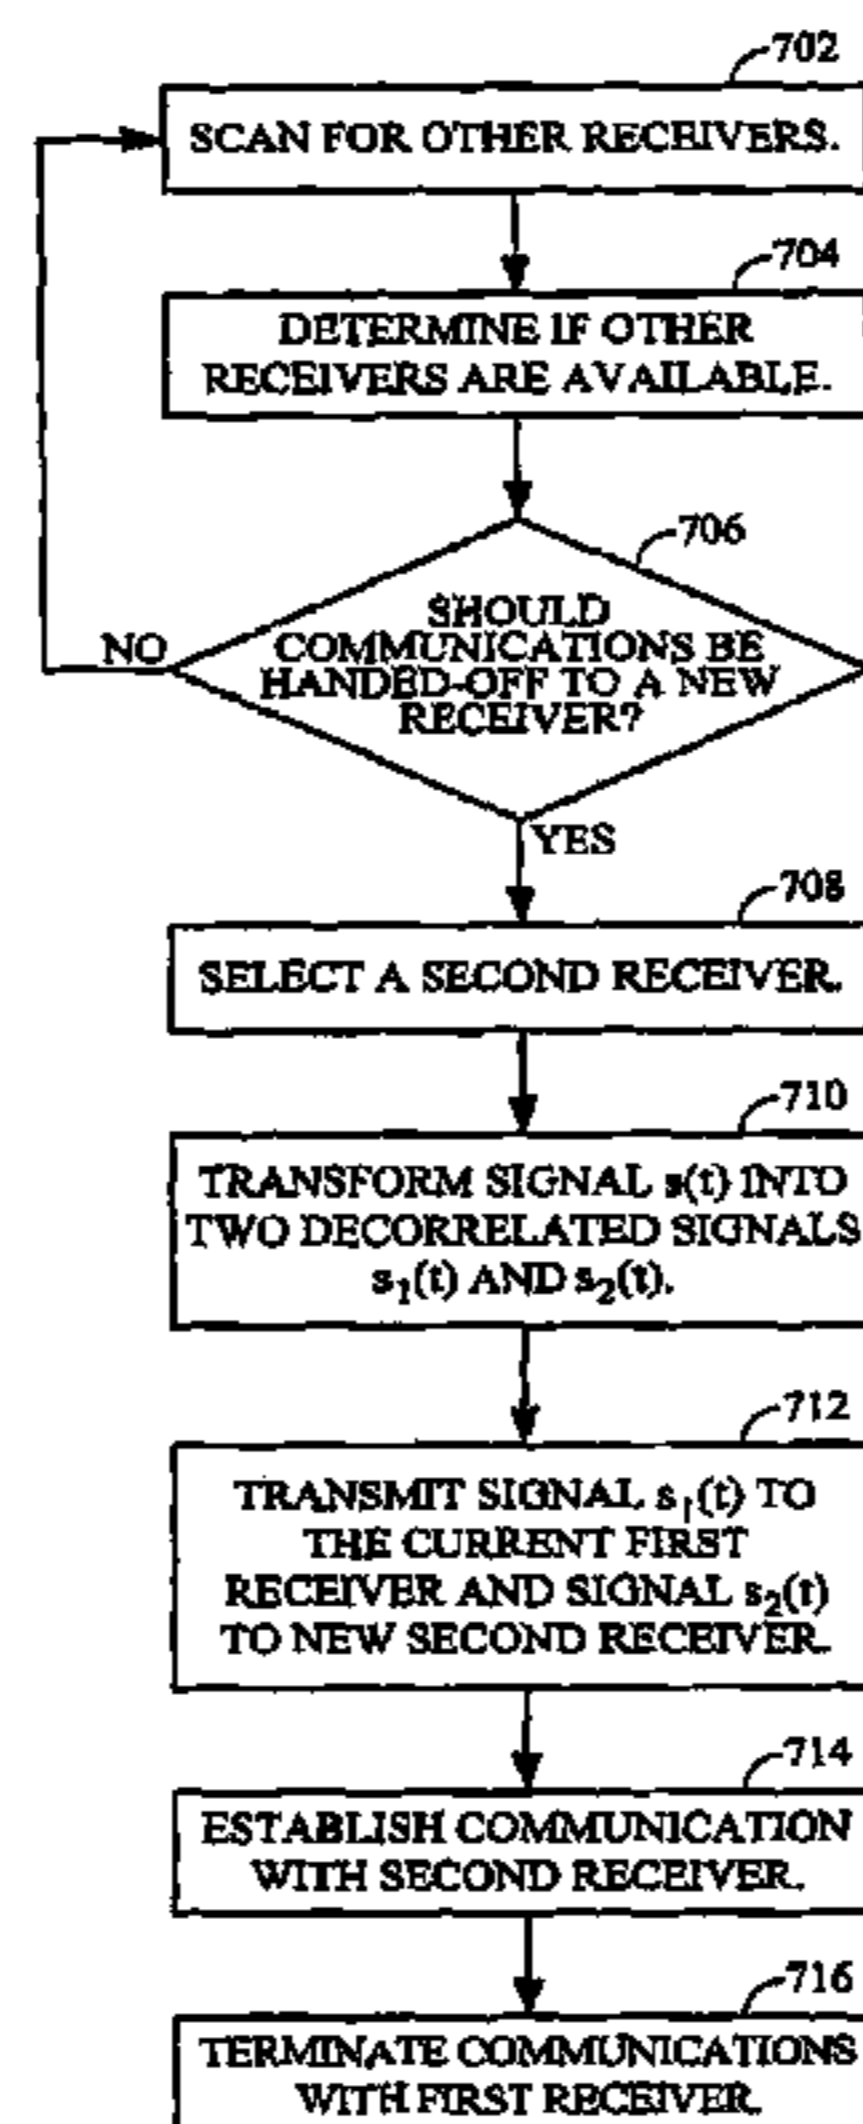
702

SCAN FOR OTHER RECEIVERS.

704

DETERMINE IF OTHER RECEIVERS ARE AVAILABLE.

706

SHOULD COMMUNICATIONS BE HANDED-OFF TO A NEW RECEIVER?

NO

YES

708

SELECT A SECOND RECEIVER.

710

TRANSFORM SIGNAL s(t) INTO TWO DECORRELATED SIGNALS $s_1(t)$ AND $s_2(t)$.

712

TRANSMIT SIGNAL $s_1(t)$ TO THE CURRENT FIRST RECEIVER AND SIGNAL $s_2(t)$ TO NEW SECOND RECEIVER.

714

ESTABLISH COMMUNICATION WITH SECOND RECEIVER.

716

TERMINATE COMMUNICATIONS WITH FIRST RECEIVER.